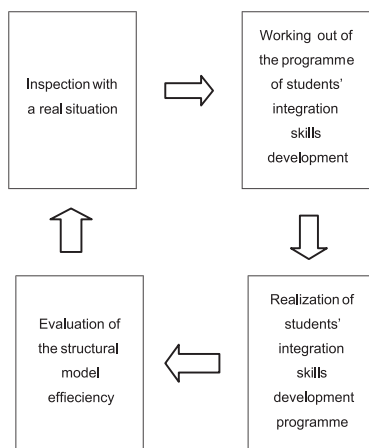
Inspection with a real situation

Working out of the programme of students' integration skills development

Realization of students' integration skills development programme

Evaluation of the structural model effieciency